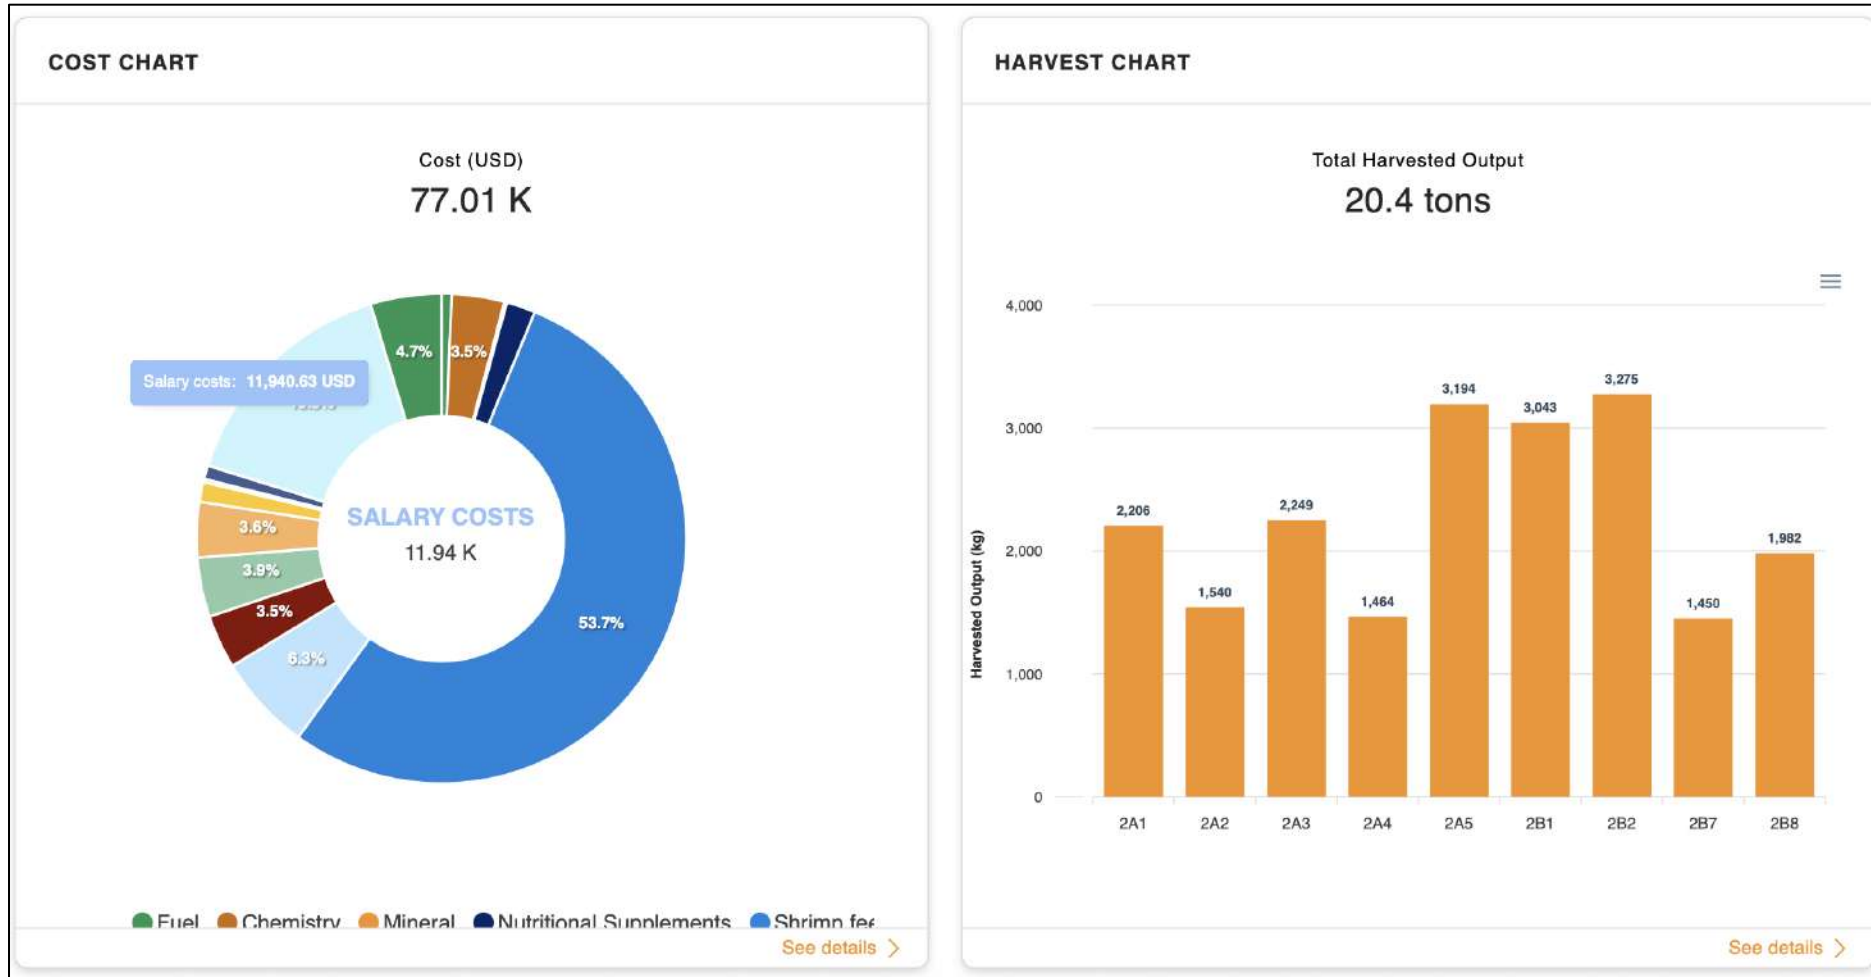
COST CHART

Cost (USD)
77.01 K

Salary costs: 11,940.63 USD

4.7%
3.5%
3.6%
3.9%
3.5%
6.3%
53.7%

SALARY COSTS
11.94 K

Fuel Chemistry Mineral Nutritional Supplements Shrimp fe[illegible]

See details

HARVEST CHART

Total Harvested Output
20.4 tons

Harvested Output (kg)

4,000
3,000
2,000
1,000
0

| 2A1 | 2A2 | 2A3 | 2A4 | 2A5 | 2B1 | 2B2 | 2B7 | 2B8 |
|---|---|---|---|---|---|---|---|---|
| 2,206 | 1,540 | 2,249 | 1,464 | 3,194 | 3,043 | 3,275 | 1,450 | 1,982 |

See details